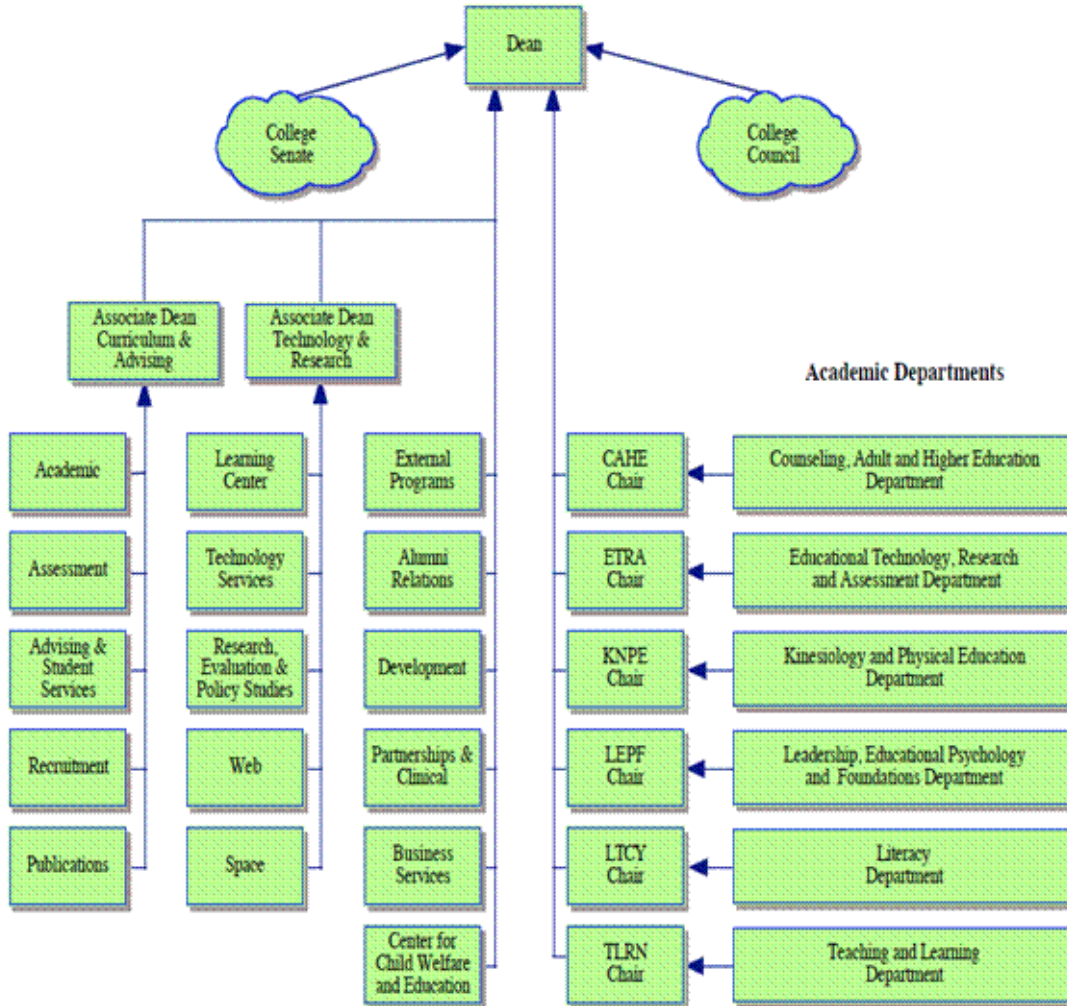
Dean

College Senate

College Council

Associate Dean Curriculum & Advising

Associate Dean Technology & Research

Academic Departments

Academic

Assessment

Advising & Student Services

Recruitment

Publications

Learning Center

Technology Services

Research, Evaluation & Policy Studies

Web

Space

External Programs

Alumni Relations

Development

Partnerships & Clinical

Business Services

Center for Child Welfare and Education

CAHE Chair

ETRA Chair

KNPE Chair

LEPF Chair

LTCY Chair

TLRN Chair

Counseling, Adult and Higher Education Department

Educational Technology, Research and Assessment Department

Kinesiology and Physical Education Department

Leadership, Educational Psychology and Foundations Department

Literacy Department

Teaching and Learning Department